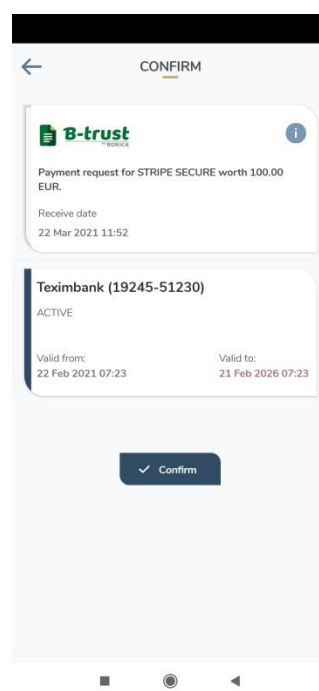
CONFIRM

B-trust
by BORICA

Payment request for STRIPE SECURE worth 100.00 EUR.

Receive date
22 Mar 2021 11:52

Teximbank (19245-51230)
ACTIVE

Valid from:
22 Feb 2021 07:23

Valid to:
21 Feb 2026 07:23

Confirm